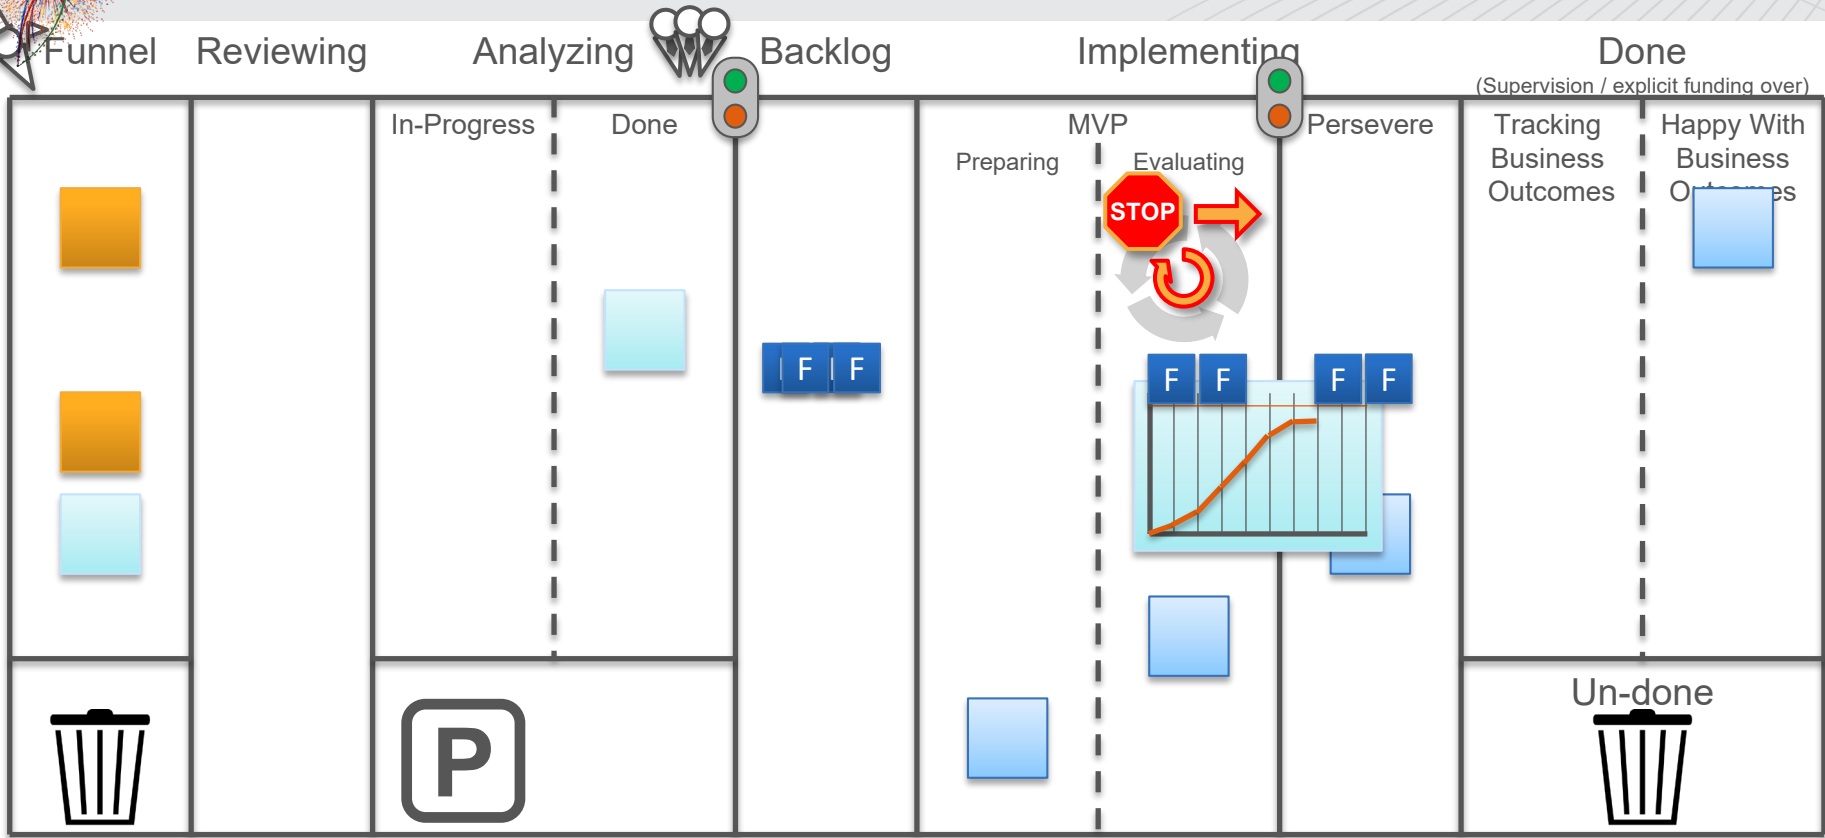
Funnel Reviewing Analyzing Backlog Implementing Done

(Supervision / explicit funding over)

In-Progress Done

MVP

Preparing Evaluating

Persevere

Tracking Business Outcomes

Happy With Business O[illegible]es

STOP

F F

F F F F

P

Un-done